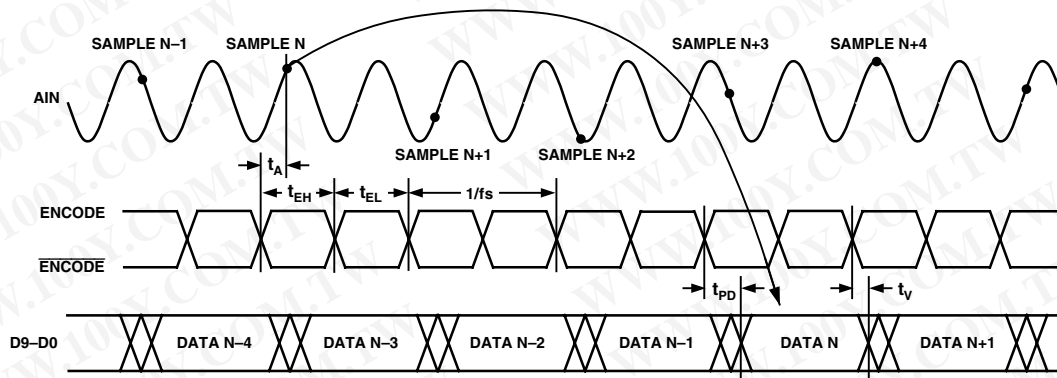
SAMPLE N–1
SAMPLE N
SAMPLE N+3
SAMPLE N+4
AIN
SAMPLE N+1
SAMPLE N+2
$t_A$
$t_{EH}$
$t_{EL}$
1/fs
ENCODE
$\overline{ENCODE}$
$t_{PD}$
$t_V$
D9–D0
DATA N–4
DATA N–3
DATA N–2
DATA N–1
DATA N
DATA N+1
WWW.100Y.COM.TW